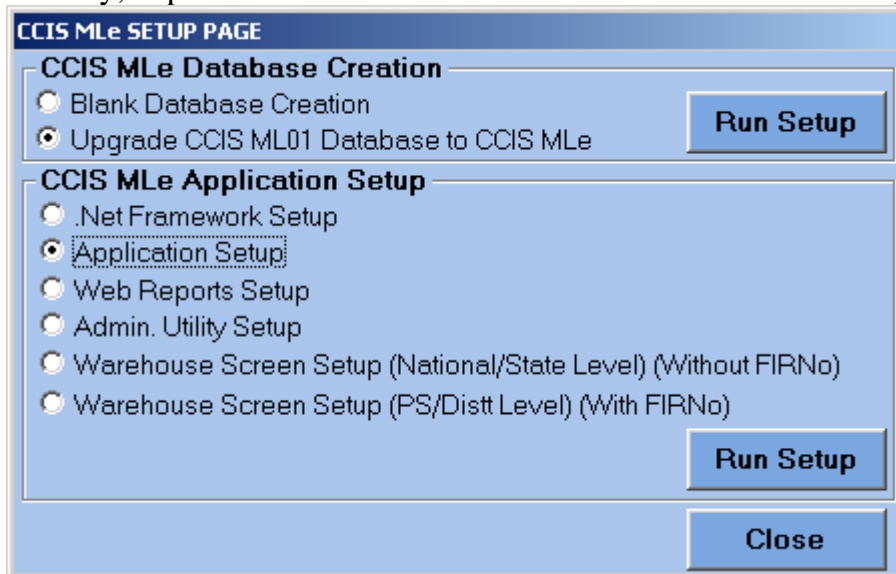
CCIS MLe SETUP PAGE

CCIS MLe Database Creation
Blank Database Creation
Upgrade CCIS ML01 Database to CCIS MLe
Run Setup

CCIS MLe Application Setup
.Net Framework Setup
Application Setup
Web Reports Setup
Admin. Utility Setup
Warehouse Screen Setup (National/State Level) (Without FIRNo)
Warehouse Screen Setup (PS/Distt Level) (With FIRNo)
Run Setup

Close